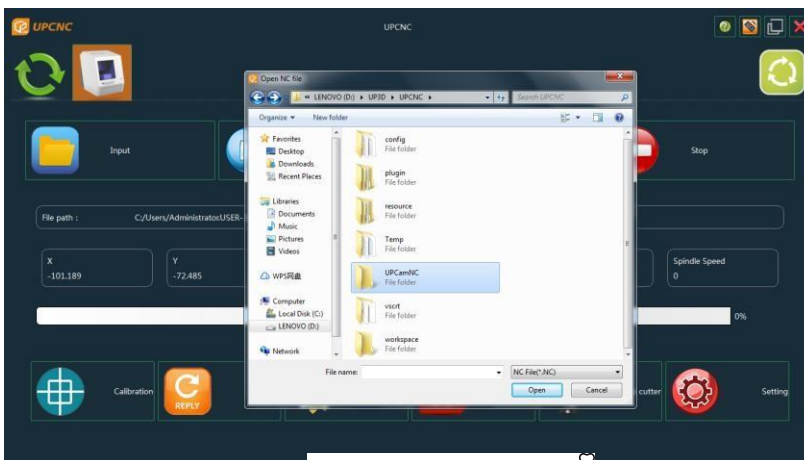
UPCNC

UPCNC

Input

Stop

File path : C:/Users/AdministratorUSER-

X
-101.189

Y
-72.485

Spindle Speed
0

0%

Calibration

REPLY

cutter

Setting

Open NC file

« LENOVO (D:) ▸ UP3D ▸ UPCNC ▸

Search UPCNC

Organize ▾ New folder

Favorites
Desktop
Downloads
Recent Places

Libraries
Documents
Music
Pictures
Videos

WPS网盘

Computer
Local Disk (C:)
LENOVO (D:)

Network

config
File folder

plugin
File folder

resource
File folder

Temp
File folder

UPCamNC
File folder

vscrt
File folder

workspace
File folder

File name:

NC File(*.NC)

Open

Cancel